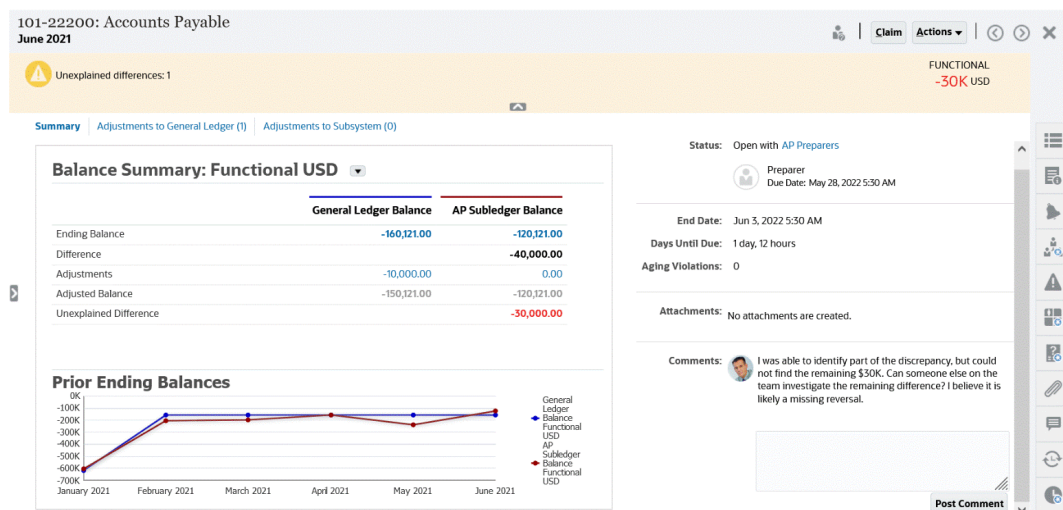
101-22200: Accounts Payable
June 2021

Claim Actions

Unexplained differences: 1

FUNCTIONAL
-30K USD

Summary | Adjustments to General Ledger (1) | Adjustments to Subsystem (0)

Balance Summary: Functional USD

| | General Ledger Balance | AP Subledger Balance |
|---|---|---|
| Ending Balance | -160,121.00 | -120,121.00 |
| Difference | | -40,000.00 |
| Adjustments | -10,000.00 | 0.00 |
| Adjusted Balance | -150,121.00 | -120,121.00 |
| Unexplained Difference | | -30,000.00 |

Prior Ending Balances

0K
-100K
-200K
-300K
-400K
-500K
-600K
-700K
January 2021 February 2021 March 2021 April 2021 May 2021 June 2021

General Ledger Balance Functional USD
AP Subledger Balance Functional USD

Status: Open with AP Preparers
Preparer
Due Date: May 28, 2022 5:30 AM

End Date: Jun 3, 2022 5:30 AM
Days Until Due: 1 day, 12 hours
Aging Violations: 0

Attachments: No attachments are created.

Comments: I was able to identify part of the discrepancy, but could not find the remaining $30K. Can someone else on the team investigate the remaining difference? I believe it is likely a missing reversal.

Post Comment